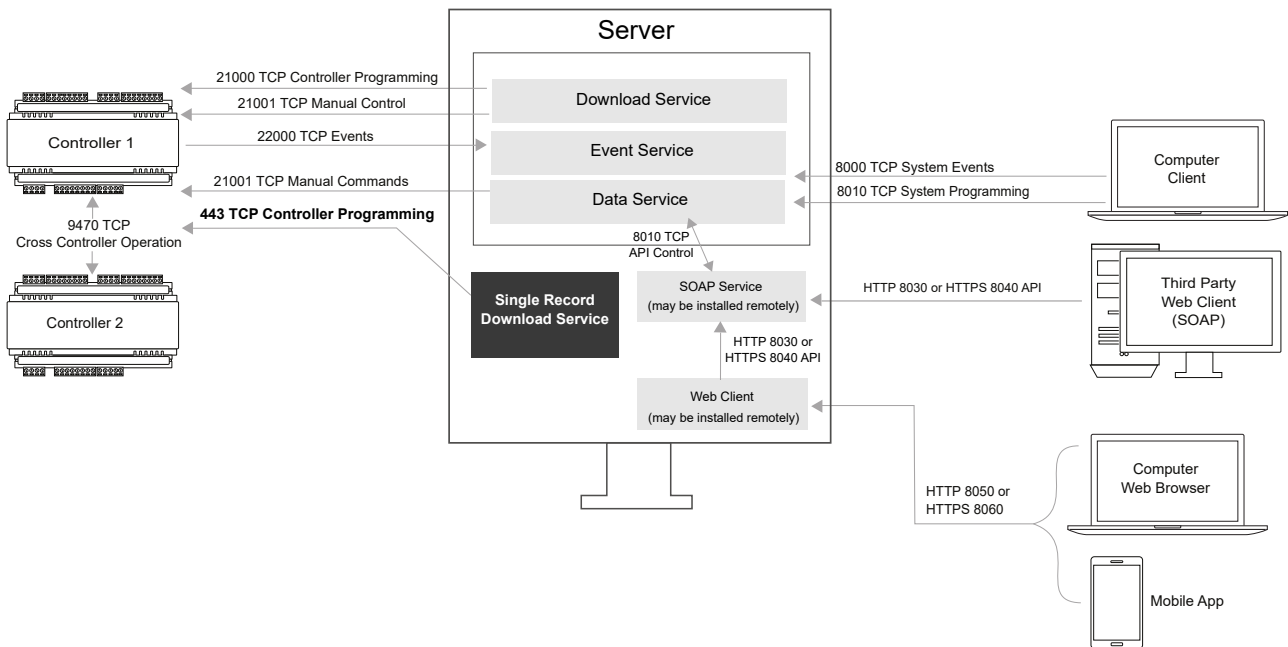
Server

21000 TCP Controller Programming

21001 TCP Manual Control

22000 TCP Events

21001 TCP Manual Commands

443 TCP Controller Programming

Controller 1

9470 TCP
Cross Controller Operation

Controller 2

Download Service

Event Service

Data Service

8010 TCP
API Control

Single Record
Download Service

SOAP Service
(may be installed remotely)

HTTP 8030 or
HTTPS 8040 API

Web Client
(may be installed remotely)

8000 TCP System Events

8010 TCP System Programming

Computer
Client

HTTP 8030 or HTTPS 8040 API

Third Party
Web Client
(SOAP)

HTTP 8050 or
HTTPS 8060

Computer
Web Browser

Mobile App